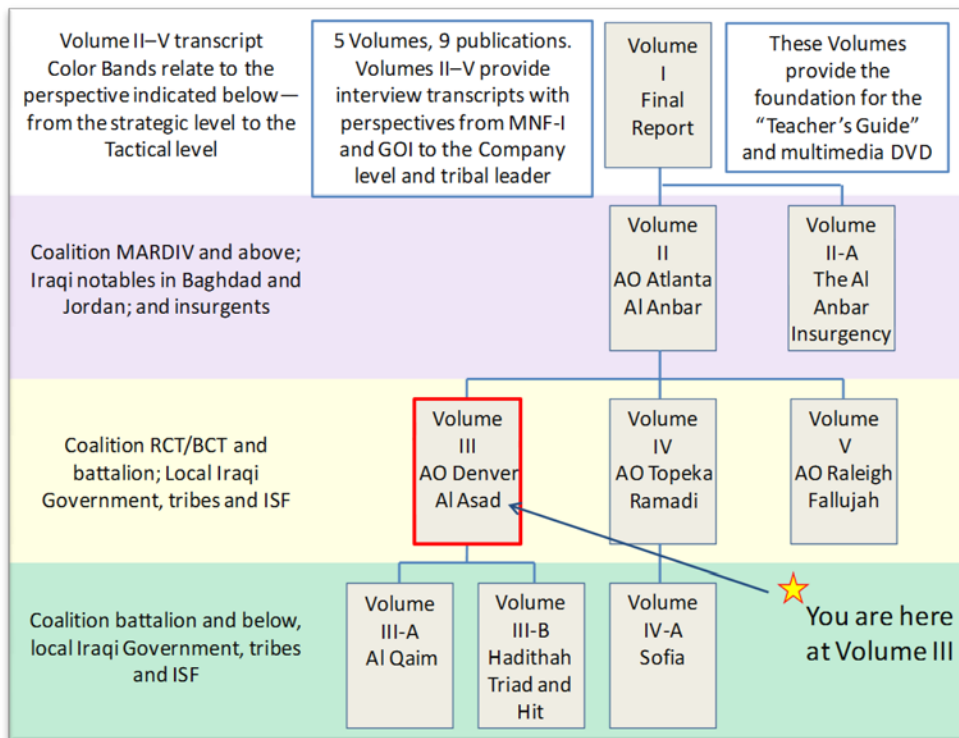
Volume II–V transcript Color Bands relate to the perspective indicated below—from the strategic level to the Tactical level

5 Volumes, 9 publications. Volumes II–V provide interview transcripts with perspectives from MNF-I and GOI to the Company level and tribal leader

Volume I Final Report

These Volumes provide the foundation for the "Teacher's Guide" and multimedia DVD

Coalition MARDIV and above; Iraqi notables in Baghdad and Jordan; and insurgents

Volume II AO Atlanta Al Anbar

Volume II-A The Al Anbar Insurgency

Coalition RCT/BCT and battalion; Local Iraqi Government, tribes and ISF

Volume III AO Denver Al Asad

Volume IV AO Topeka Ramadi

Volume V AO Raleigh Fallujah

Coalition battalion and below, local Iraqi Government, tribes and ISF

Volume III-A Al Qaim

Volume III-B Hadithah Triad and Hit

Volume IV-A Sofia

You are here at Volume III